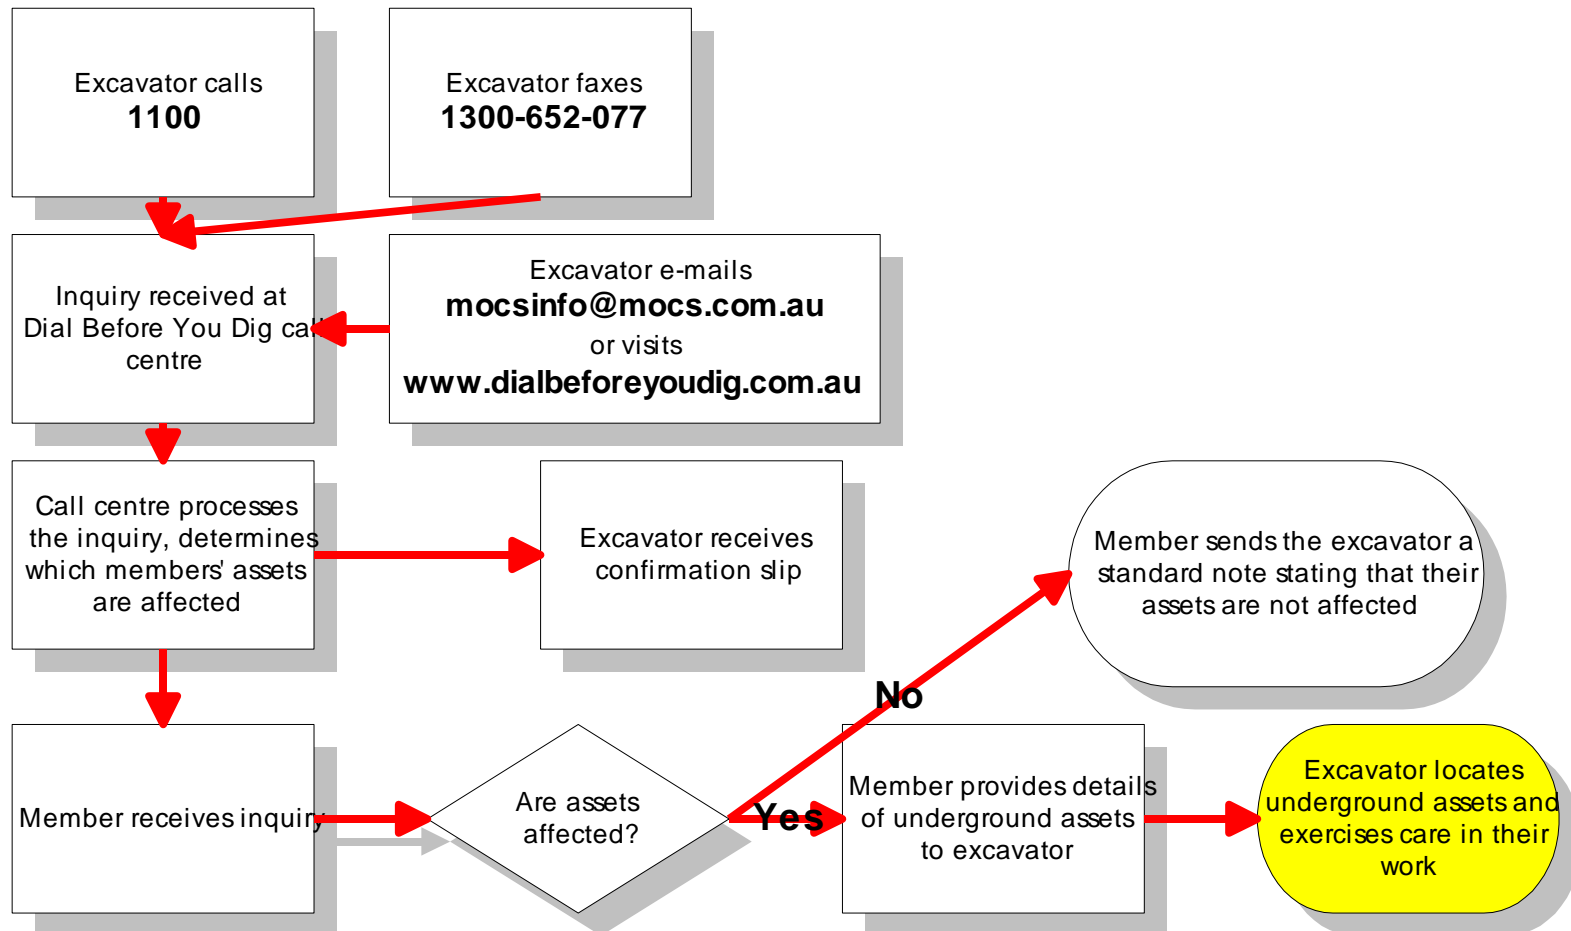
Excavator calls
**1100**

Excavator faxes
**1300-652-077**

Inquiry received at Dial Before You Dig call centre

Excavator e-mails
**mocsinfo@mocs.com.au**
or visits
**www.dialbeforeyoudig.com.au**

Call centre processes the inquiry, determines which members' assets are affected

Excavator receives confirmation slip

Member sends the excavator a standard note stating that their assets are not affected

No

Member receives inquiry

Are assets affected?

Yes

Member provides details of underground assets to excavator

Excavator locates underground assets and exercises care in their work